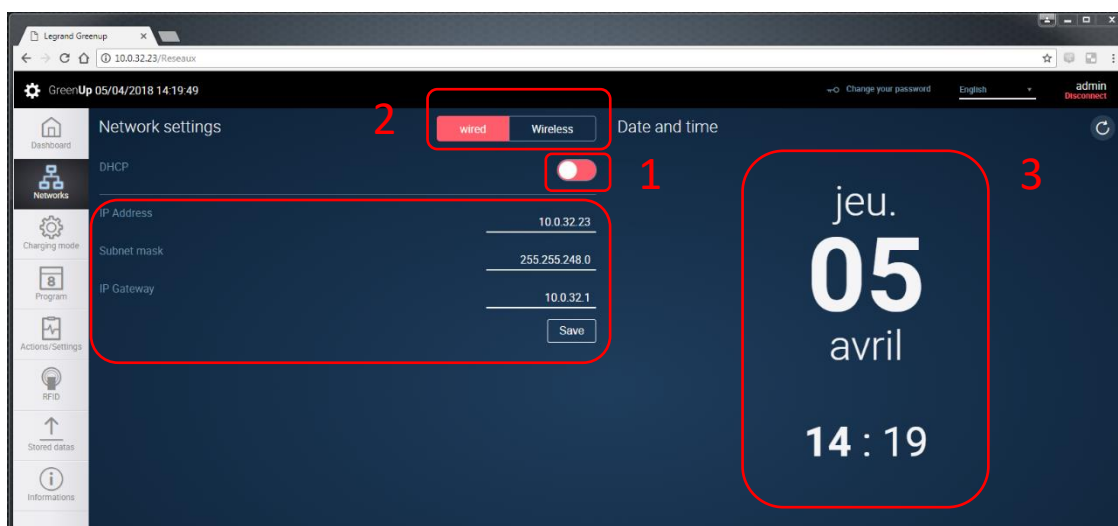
Legrand Greenup ×

10.0.32.23/Reseaux

GreenUp 05/04/2018 14:19:49

Change your password English admin Disconnect

Dashboard

Networks

Charging mode

8

Program

Actions/Settings

RFID

Stored datas

Informations

Network settings

2

wired Wireless

Date and time

DHCP

1

3

IP Address 10.0.32.23

Subnet mask 255.255.248.0

IP Gateway 10.0.32.1

Save

jeu.

05

avril

14 : 19